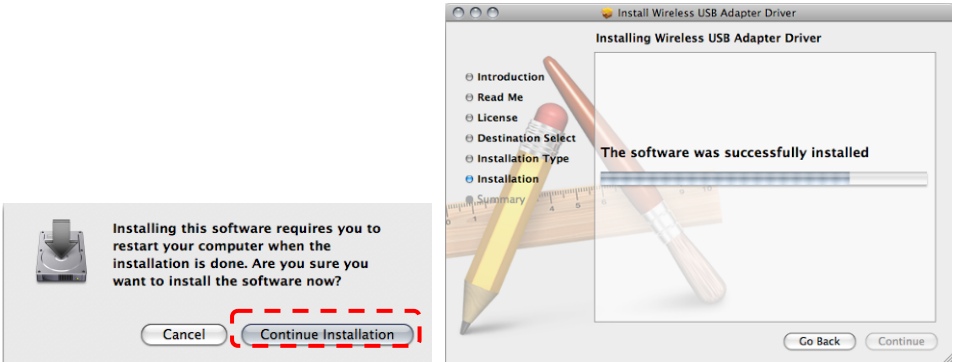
Installing this software requires you to restart your computer when the installation is done. Are you sure you want to install the software now?

Cancel
Continue Installation

Install Wireless USB Adapter Driver

Installing Wireless USB Adapter Driver

Introduction
Read Me
License
Destination Select
Installation Type
Installation
Summary

The software was successfully installed

Go Back
Continue